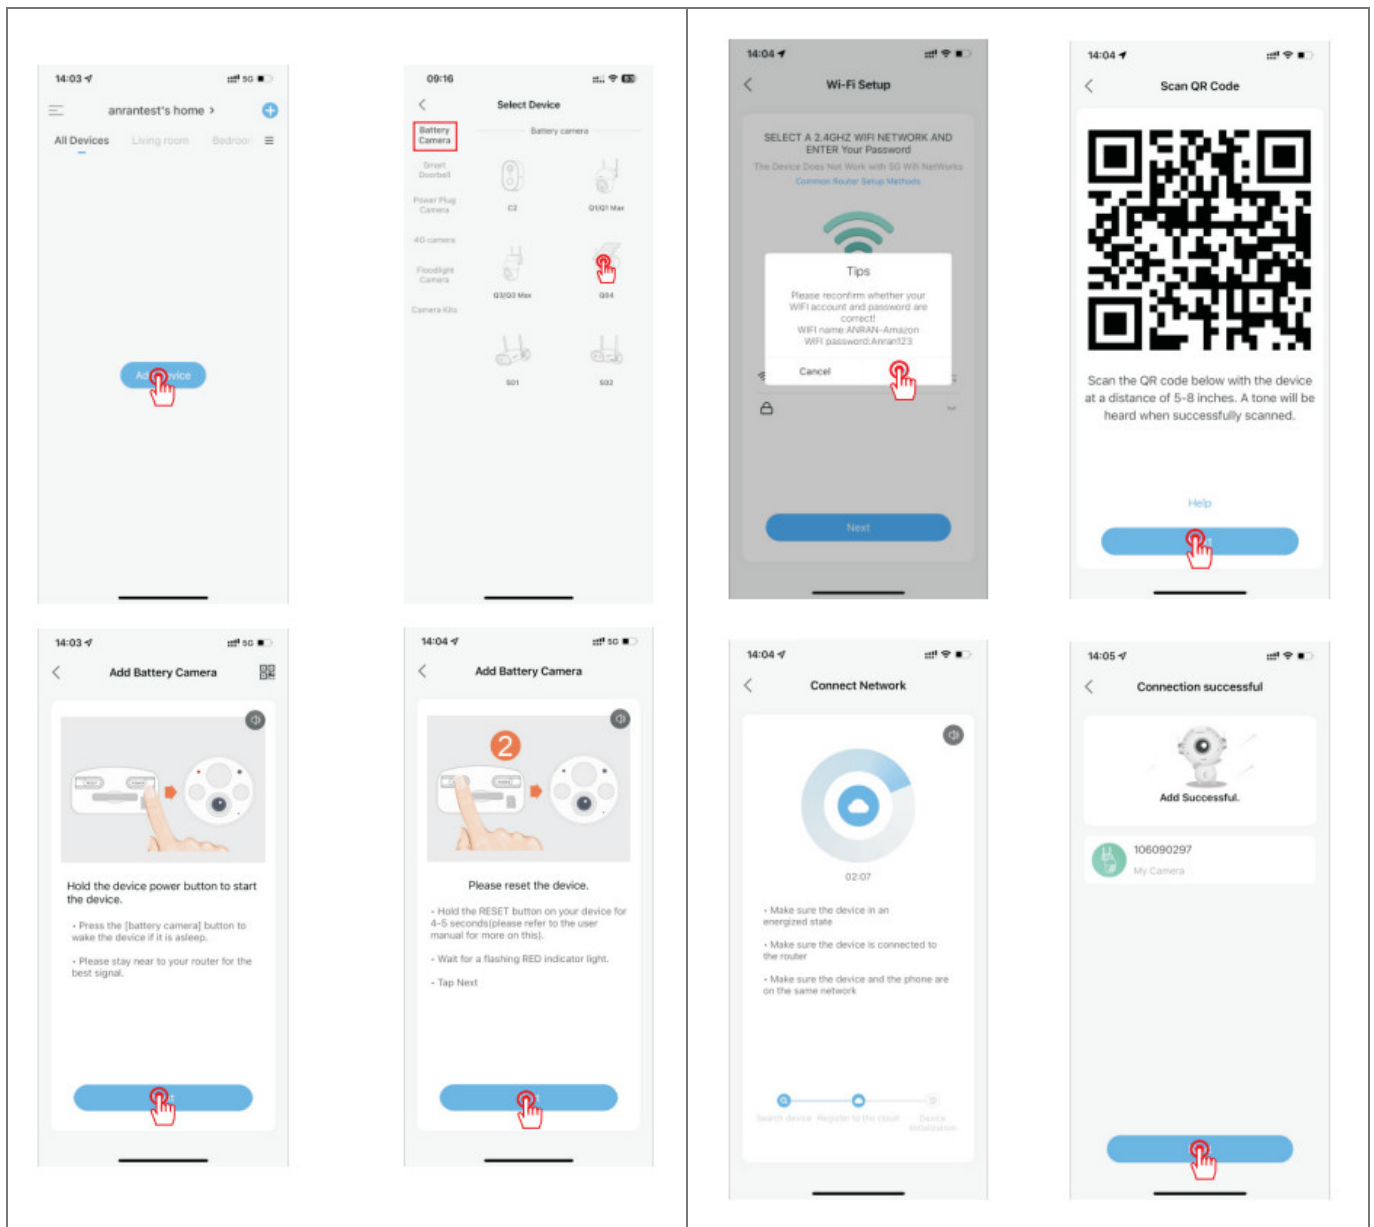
14:03

anrantest's home >

All Devices Living room Bedroom

Ad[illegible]vice

09:16

Select Device

Battery Camera

Battery camera

Smart Doorbell

Power Plug Camera

4G camera

Floodlight Camera

Camera Kits

C2

Q1/Q1 Max

Q3/Q3 Max

Q34

S01

S02

14:03

Add Battery Camera

Hold the device power button to start the device.

• Press the [battery camera] button to wake the device if it is asleep.

• Please stay near to your router for the best signal.

14:04

Add Battery Camera

2

Please reset the device.

• Hold the RESET button on your device for 4-5 seconds(please refer to the user manual for more on this).

• Wait for a flashing RED indicator light.

• Tap Next

14:04

Wi-Fi Setup

SELECT A 2.4GHZ WIFI NETWORK AND ENTER Your Password

The Device Does Not Work with 5G Wifi Networks

Common Router Setup Methods

Tips

Please reconfirm whether your WIFI account and password are correct!
WIFI name:ANRAN-Amazon
WIFI password:Anran123

Cancel

Next

14:04

Scan QR Code

Scan the QR code below with the device at a distance of 5-8 inches. A tone will be heard when successfully scanned.

Help

14:04

Connect Network

02:07

• Make sure the device in an energized state

• Make sure the device is connected to the router

• Make sure the device and the phone are on the same network

Search device Register to the cloud Device initialization

14:05

Connection successful

Add Successful.

106090297

My Camera